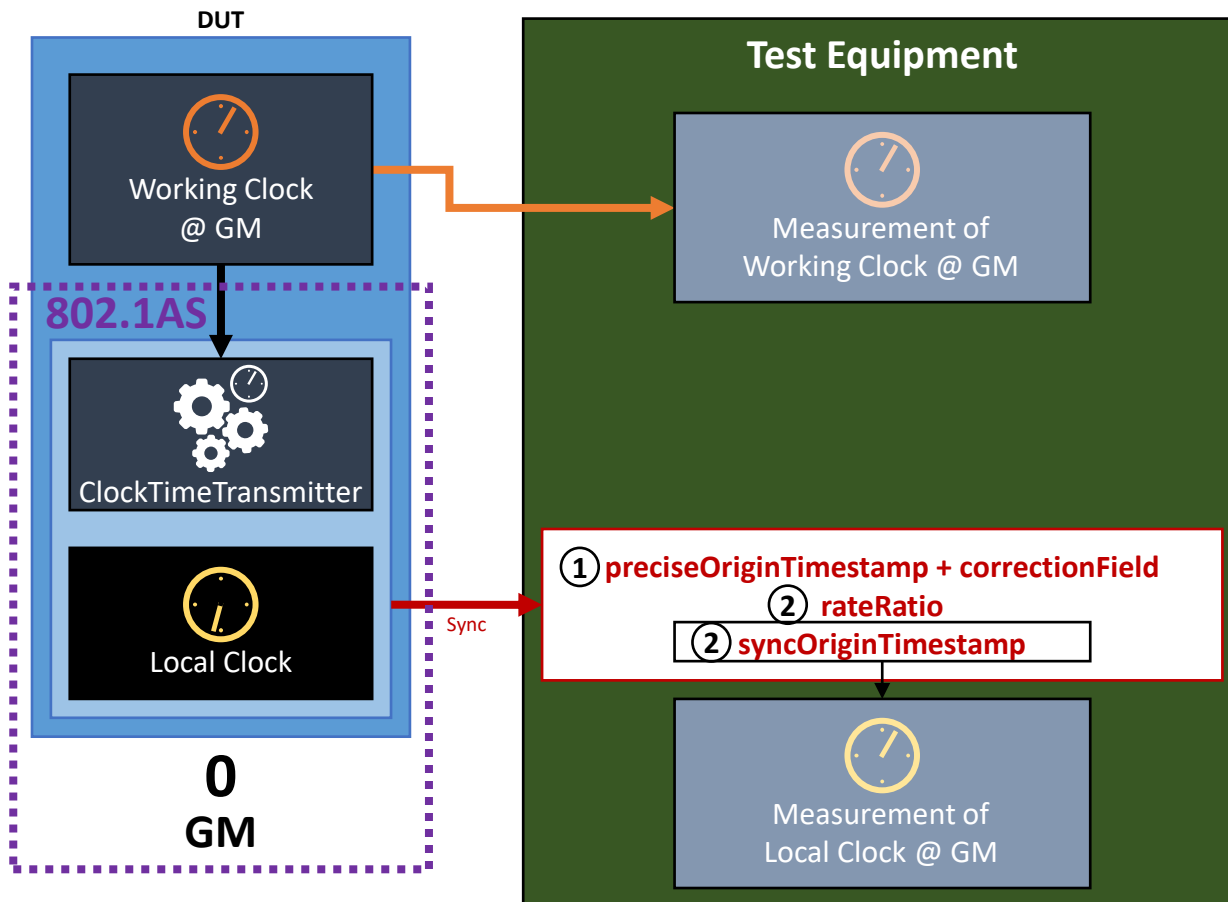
DUT

Working Clock @ GM

802.1AS

ClockTimeTransmitter

Local Clock

0
GM

Test Equipment

Measurement of Working Clock @ GM

Sync

1 preciseOriginTimestamp + correctionField
2 rateRatio
2 syncOriginTimestamp

Measurement of Local Clock @ GM